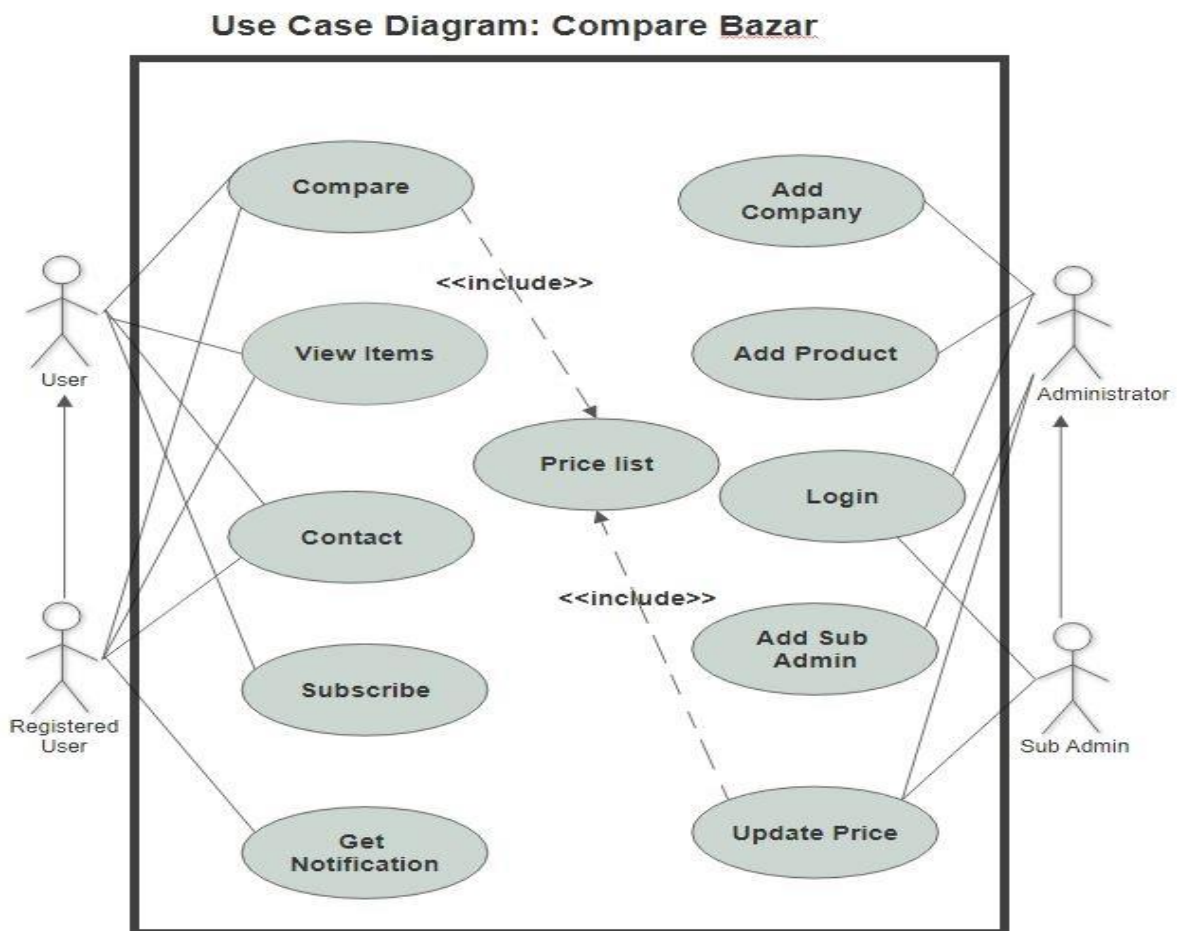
Use Case Diagram: Compare Bazar

User

Registered User

Compare

View Items

Contact

Subscribe

Get Notification

<<include>>

Price list

<<include>>

Add Company

Add Product

Login

Add Sub Admin

Update Price

Administrator

Sub Admin